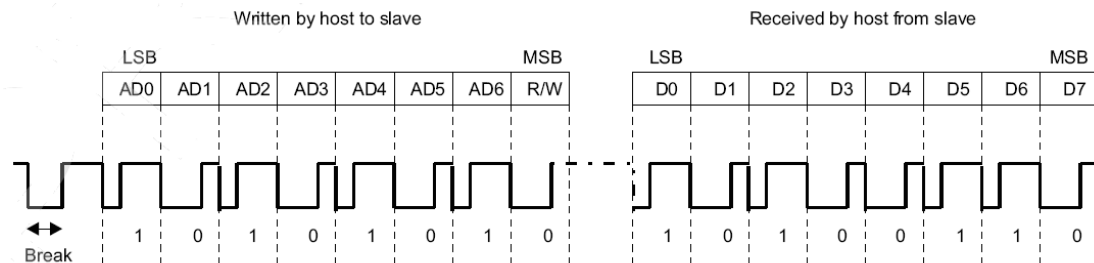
Written by host to slave

Received by host from slave

LSB

MSB

| AD0 | AD1 | AD2 | AD3 | AD4 | AD5 | AD6 | R/W |
|---|---|---|---|---|---|---|---|
| 1 | 0 | 1 | 0 | 1 | 0 | 1 | 0 |

LSB

MSB

| D0 | D1 | D2 | D3 | D4 | D5 | D6 | D7 |
|---|---|---|---|---|---|---|---|
| 1 | 0 | 1 | 0 | 0 | 1 | 1 | 0 |

Break